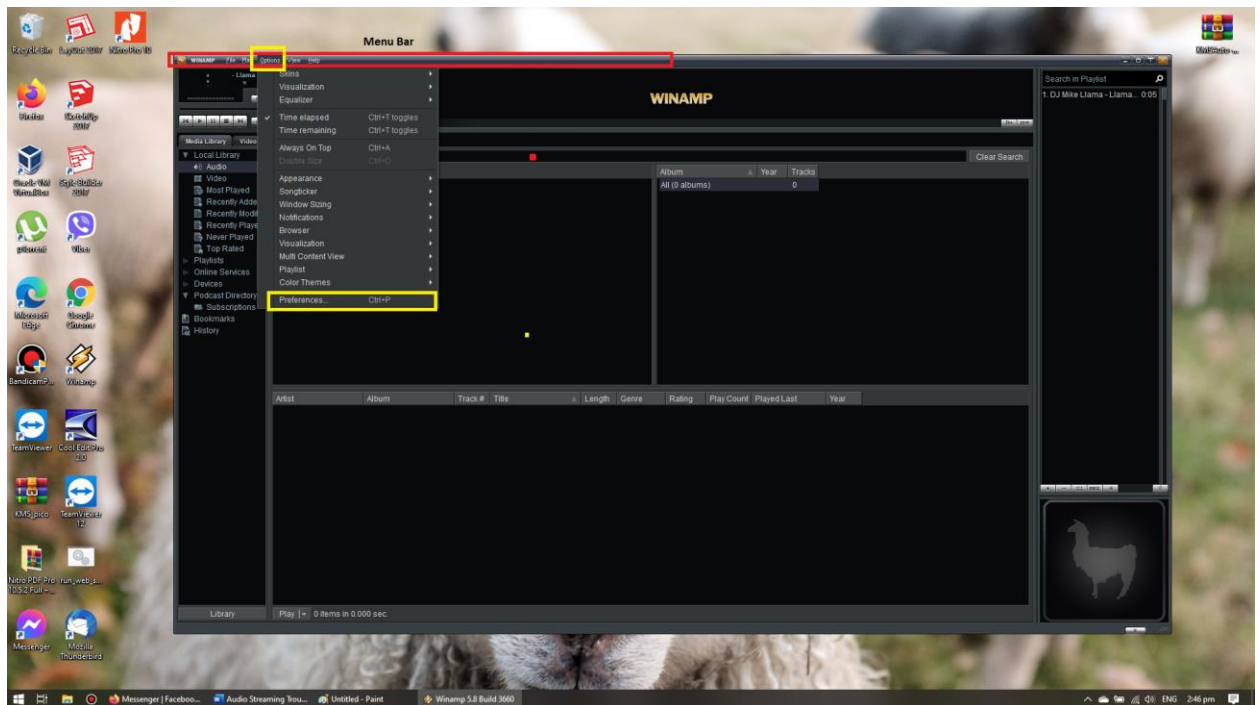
Recycle Bin SketchUp 2017 Nitro Pro 10

Menu Bar

WINAMP File Play Options View Help

Skins
Visualization
Equalizer
Time elapsed Ctrl+T toggles
Time remaining Ctrl+T toggles
Always On Top Ctrl+A
Double Size Ctrl+D
Appearance
Songticker
Window Sizing
Notifications
Browser
Visualization
Multi Content View
Playlist
Color Themes
Preferences... Ctrl+P

WINAMP

Media Library Video
Local Library
Audio
Video
Most Played
Recently Added
Recently Modified
Recently Played
Never Played
Top Rated
Playlists
Online Services
Devices
Podcast Directory
Subscriptions
Bookmarks
History

Clear Search

| Album | Year | Tracks |
|---|---|---|
| All (0 albums) | | 0 |

| Artist | Album | Track # | Title | Length | Genre | Rating | Play Count | Played Last | Year |
|---|---|---|---|---|---|---|---|---|---|

Library
Play | 0 items in 0.000 sec.

Search in Playlist
1. DJ Mike Llama - Llama... 0:05

Firefox SketchUp 2017
Oracle VM VirtualBox Style Builder 2017
µTorrent Viber
Microsoft Edge Google Chrome
BandicamP... Winamp
TeamViewer Cool Edit Pro 2.0
KMS_pico TeamViewer 12
Nitro PDF Pro 10.5.2.Full + ... run_web_s...
Messenger Mozilla Thunderbird
KMSAuto ...

Messenger | Faceboo... Audio Streaming Trou... Untitled - Paint Winamp 5.8 Build 3660
ENG 2:46 pm